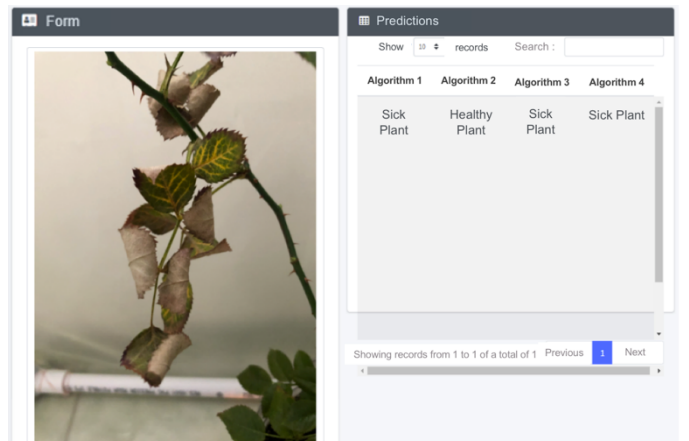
Form

Predictions

Show 10 records Search :

| Algorithm 1 | Algorithm 2 | Algorithm 3 | Algorithm 4 |
|---|---|---|---|
| Sick Plant | Healthy Plant | Sick Plant | Sick Plant |

Showing records from 1 to 1 of a total of 1 Previous 1 Next